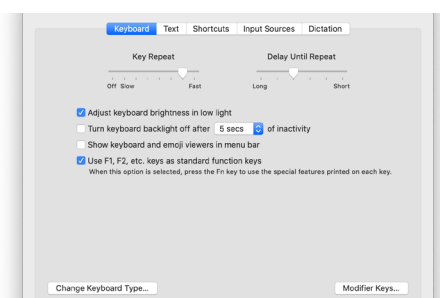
Keyboard Text Shortcuts Input Sources Dictation

Key Repeat

Off Slow Fast

Delay Until Repeat

Long Short

Adjust keyboard brightness in low light

Turn keyboard backlight off after 5 secs of inactivity

Show keyboard and emoji viewers in menu bar

Use F1, F2, etc. keys as standard function keys

When this option is selected, press the Fn key to use the special features printed on each key.

Change Keyboard Type...

Modifier Keys...